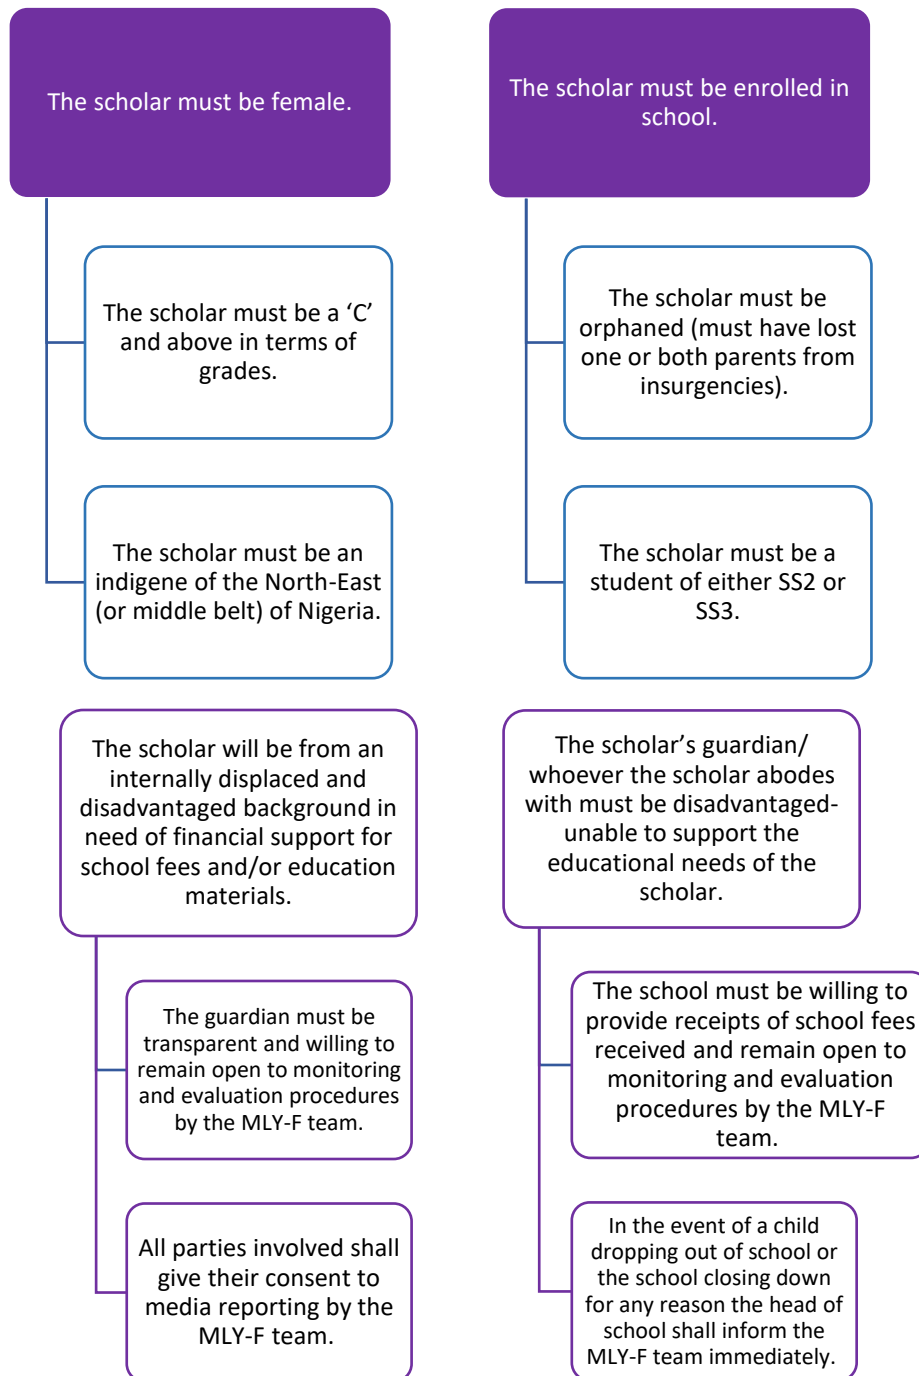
The scholar must be female.

The scholar must be a ‘C’ and above in terms of grades.

The scholar must be an indigene of the North-East (or middle belt) of Nigeria.

The scholar must be enrolled in school.

The scholar must be orphaned (must have lost one or both parents from insurgencies).

The scholar must be a student of either SS2 or SS3.

The scholar will be from an internally displaced and disadvantaged background in need of financial support for school fees and/or education materials.

The guardian must be transparent and willing to remain open to monitoring and evaluation procedures by the MLY-F team.

All parties involved shall give their consent to media reporting by the MLY-F team.

The scholar’s guardian/ whoever the scholar abodes with must be disadvantaged- unable to support the educational needs of the scholar.

The school must be willing to provide receipts of school fees received and remain open to monitoring and evaluation procedures by the MLY-F team.

In the event of a child dropping out of school or the school closing down for any reason the head of school shall inform the MLY-F team immediately.